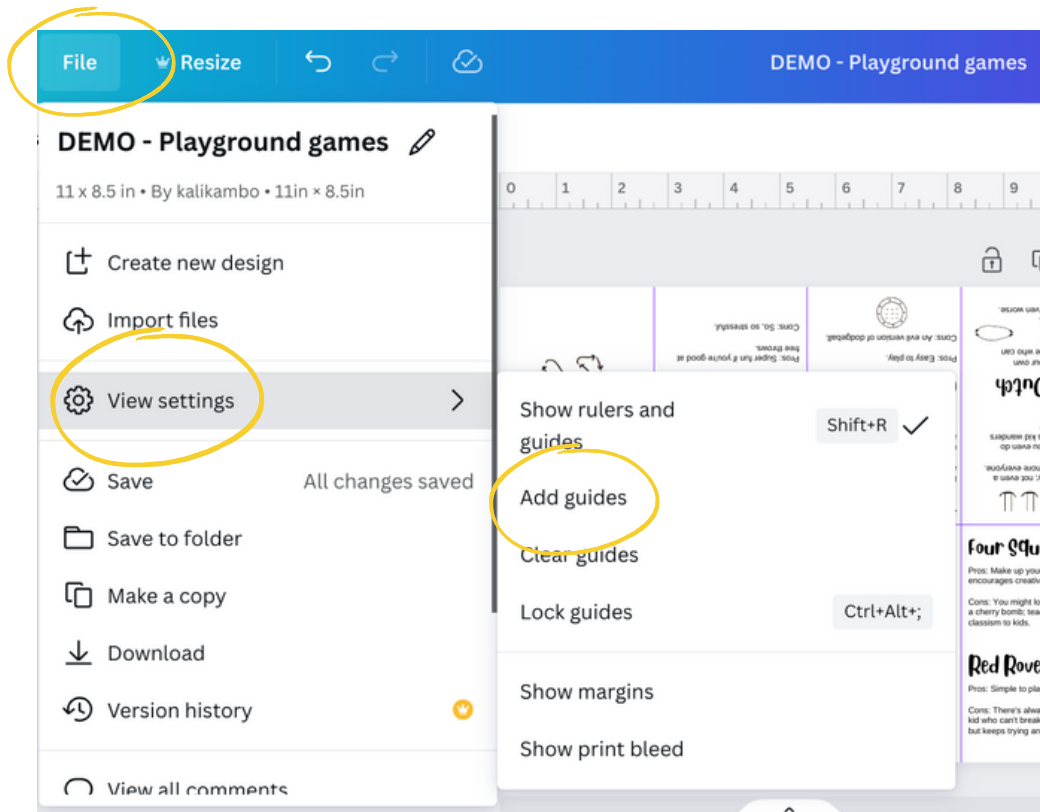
File Resize

DEMO - Playground games

DEMO - Playground games

11 x 8.5 in • By kalikambo • 11in × 8.5in

0 1 2 3 4 5 6 7 8 9

Create new design

Import files

View settings

Save All changes saved

Save to folder

Make a copy

Download

Version history

View all comments

Show rulers and guides Shift+R

Add guides

Clear guides

Lock guides Ctrl+Alt+;

Show margins

Show print bleed

Cons: So. so stressful.

Pros: Super fun if you're good at free throws.

Cons: An evil version of dodgeball.

Pros: Easy to play.

Four Squ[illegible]

Pros: Make up you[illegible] encourages creativ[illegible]

Cons: You might lo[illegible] a cherry bomb; tea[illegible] classism to kids.

Red Rove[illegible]

Pros: Simple to pla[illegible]

Cons: There's alwa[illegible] kid who can't break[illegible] but keeps trying an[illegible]